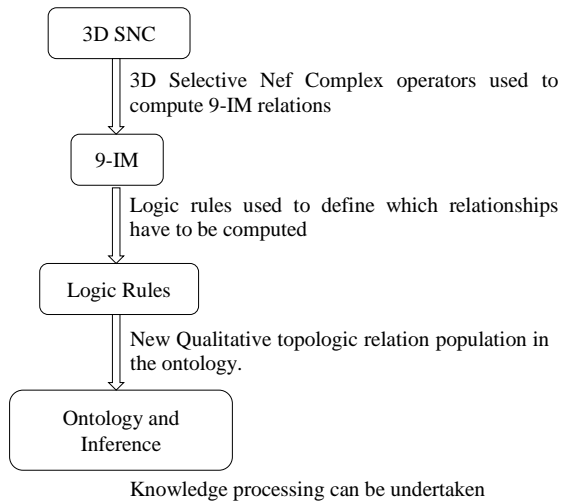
3D SNC

3D Selective Nef Complex operators used to compute 9-IM relations

9-IM

Logic rules used to define which relationships have to be computed

Logic Rules

New Qualitative topologic relation population in the ontology.

Ontology and Inference

Knowledge processing can be undertaken